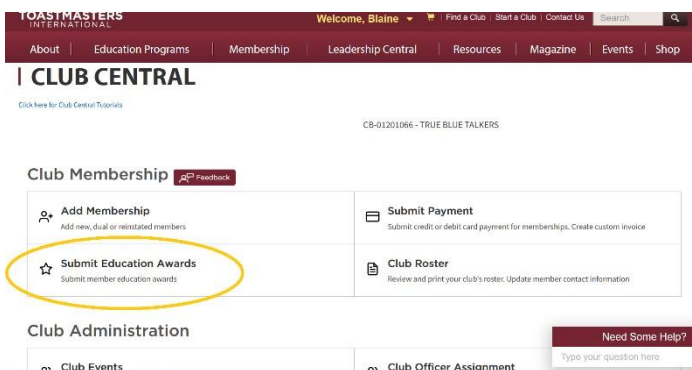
TOASTMASTERS INTERNATIONAL

Welcome, Blaine | Find a Club | Start a Club | Contact Us | Search

About | Education Programs | Membership | Leadership Central | Resources | Magazine | Events | Shop

CLUB CENTRAL

Click here for Club Central Tutorials

CB-01201066 - TRUE BLUE TALKERS

Club Membership Feedback

Add Membership
Add new, dual or reinstated members

Submit Payment
Submit credit or debit card payment for memberships. Create custom invoice

Submit Education Awards
Submit member education awards

Club Roster
Review and print your club's roster. Update member contact information

Club Administration

Club Events

Club Officer Assignment

Need Some Help?
Type your question here